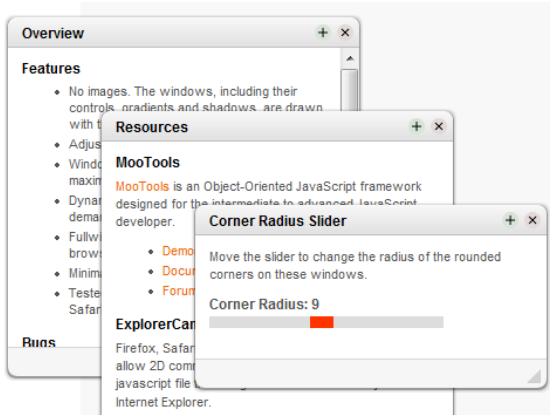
Overview

Features

• No images. The windows, including their controls, gradients and shadows, are drawn with t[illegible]
• Adjus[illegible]
• Windo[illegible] maxim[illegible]
• Dynan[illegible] demar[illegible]
• Fullwi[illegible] brows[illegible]
• Minima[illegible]
• Teste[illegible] Safar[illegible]

Bugs

Resources

MooTools

MooTools is an Object-Oriented JavaScript framework designed for the intermediate to advanced JavaScript developer.

• Demo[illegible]
• Docu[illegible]
• Forum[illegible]

ExplorerCan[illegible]

Firefox, Safar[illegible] allow 2D com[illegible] javascript file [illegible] Internet Explorer.

Corner Radius Slider

Move the slider to change the radius of the rounded corners on these windows.

Corner Radius: 9